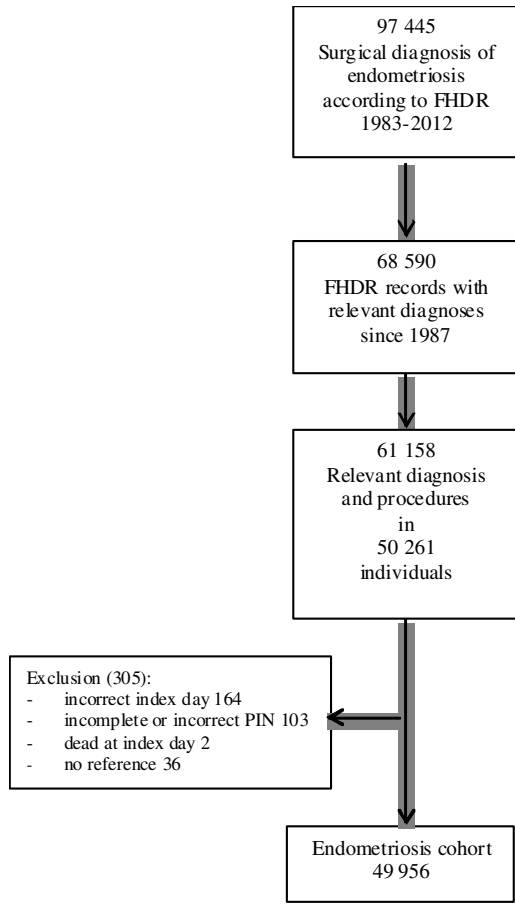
97 445
Surgical diagnosis of endometriosis according to FHDR 1983-2012

68 590
FHDR records with relevant diagnoses since 1987

61 158
Relevant diagnosis and procedures in 50 261 individuals

Exclusion (305):
- incorrect index day 164
- incomplete or incorrect PIN 103
- dead at index day 2
- no reference 36

Endometriosis cohort
49 956